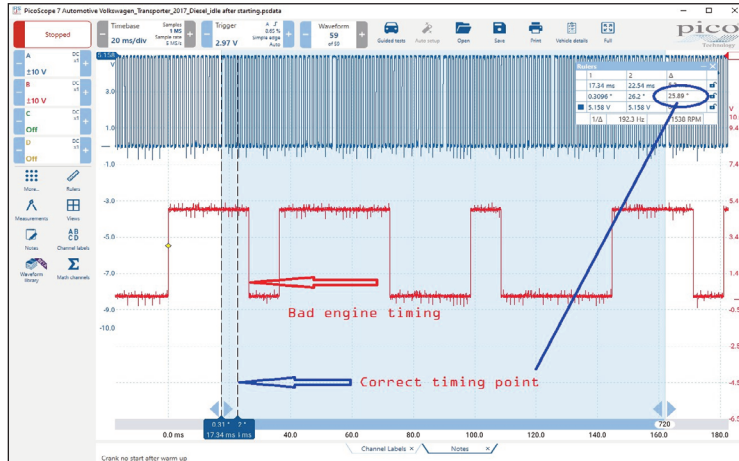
PicoScope 7 Automotive Volkswagen_Transporter_2017_Diesel_idle after starting.psdata

Stopped

Timebase 20 ms/div Samples 1 MS Sample rate 5 MS/s

Trigger 2.97 V 0.85 % Simple edge Auto

Waveform 59 of 50

Guided tests Auto setup Open Save Print Vehicle details Full

pico Technology

A DC x1 ±10 V
B DC x1 ±10 V
C DC x1 Off
D DC x1 Off

More... Rulers
Measurements Views
Notes Channel labels
Waveform library Math channels

Rulers

| | 1 | 2 | Δ |
|---|---|---|---|
| | 17.34 ms | 22.54 ms | 5.2 |
| | 0.3096 ° | 26.2 ° | 25.89 ° |
| | 5.158 V | 5.158 V | |
| | 1/Δ | 192.3 Hz | 11538 RPM |

3.0
1.0
-1.0
-3.0
-5.0
-7.0
-9.0
-10.0

9.4
7.4
5.4
5.4
3.4
1.4
-0.5
-2.5
-4.5
-6.5

Bad engine timing

Correct timing point

0.91 ° 17.34 ms
720

0.0 ms 40.0 60.0 80.0 100.0 120.0 140.0 160.0 180.0

Channel Labels × Notes ×

Crank no start after warm up